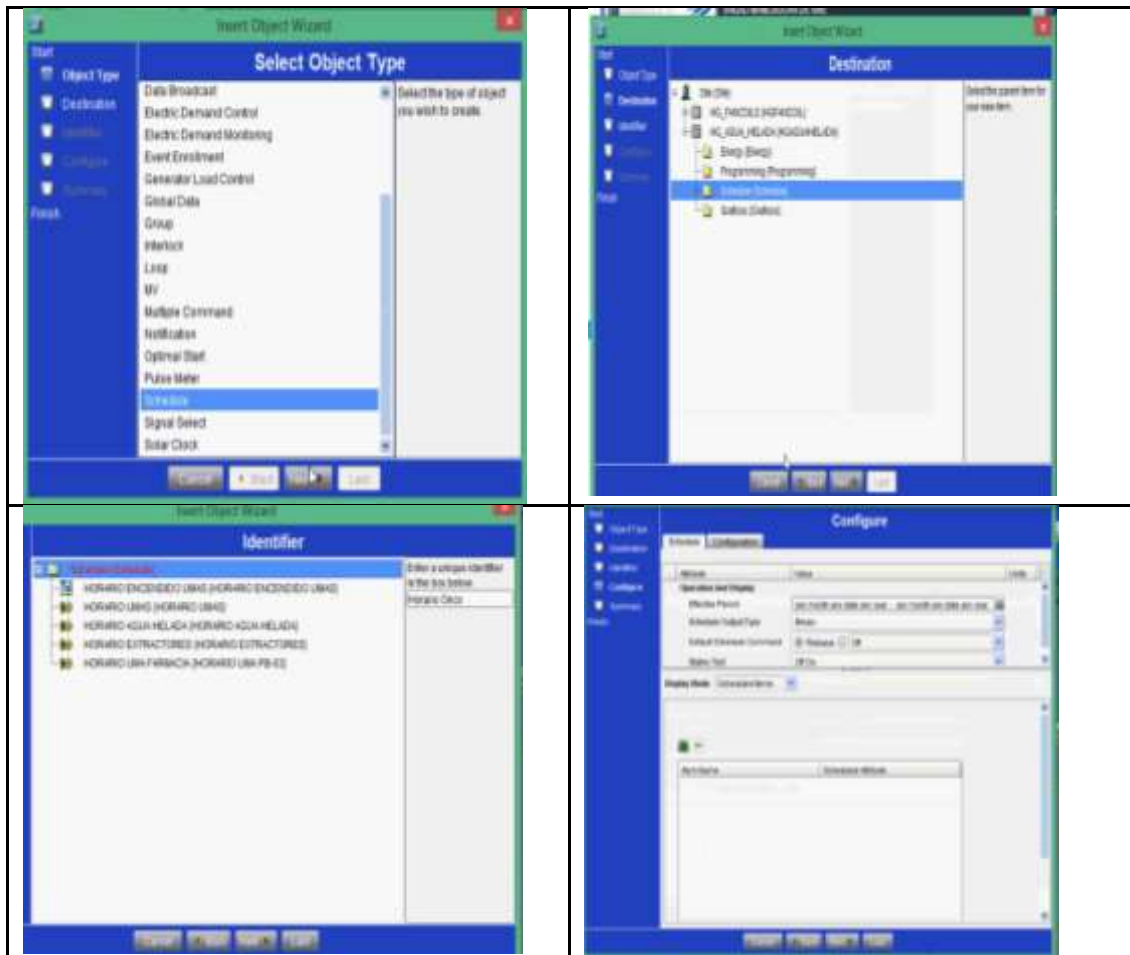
Insert Object Wizard

Start
Object Type
Destination
Identifier
Configure
Summary
Finish

Select Object Type

Data Broadcast
Electric Demand Control
Electric Demand Monitoring
Event Enrollment
Generator Load Control
Global Data
Group
Interlock
Loop
MV
Multiple Command
Notification
Optimal Start
Pulse Meter
Schedule
Signal Select
Solar Clock

Select the type of object you wish to create.

Cancel
< Back
Next >
Finish

Insert Object Wizard

Start
Object Type
Destination
Identifier
Configure
Summary
Finish

Destination

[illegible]
HC_FANCOILS (HCFANCOIL)
HC_AGUA_HELADA (AGUAHELADA)
Energy (Energy)
Programming (Programming)
Schedules (Schedules)
Gráficos (Gráficos)

Select the parent item for your new item.

Cancel
Back
Next
Finish

Insert Object Wizard

Identifier

Schedules (Schedules)
HORARIO ENCENDIDO UMAS (HORARIO ENCENDIDO UMAS)
HORARIO UMAS (HORARIO UMAS)
HORARIO AGUA HELADA (HORARIO AGUA HELADA)
HORARIO EXTRACTORES (HORARIO EXTRACTORES)
HORARIO UMA FARMACIA (HORARIO UMA PB-03)

Enter a unique identifier in the box below.
Horario Circo

Cancel
Back
Next
Finish

Start
Object Type
Destination
Identifier
Configure
Summary
Finish

Configure

Schedule
Configuration

Attribute
Value
Units
Operation and Display
Effective Period
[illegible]
Schedule Output Type
Binary
Default Schedule Command
Release
Off
Status Text
Off On

Display Mode
Schedule Items

Item Name
Scheduled Attribute

Cancel
Back
Next
Finish